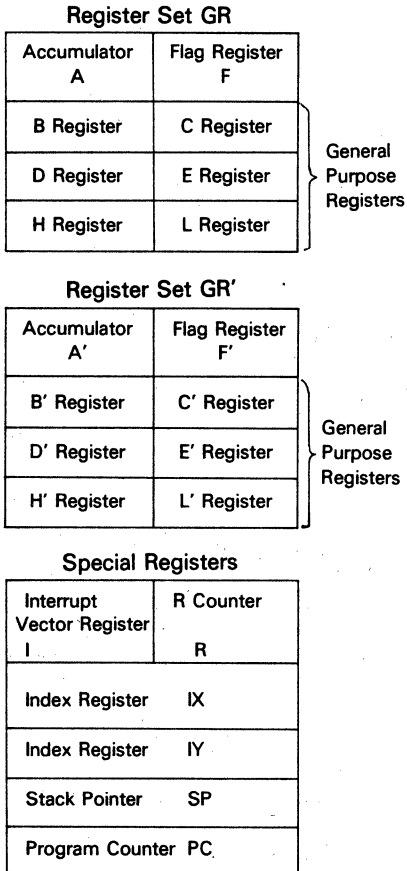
Register Set GR

| Accumulator A | Flag Register F |
|---|---|
| B Register | C Register |
| D Register | E Register |
| H Register | L Register |

General Purpose Registers

Register Set GR'

| Accumulator A' | Flag Register F' |
|---|---|
| B' Register | C' Register |
| D' Register | E' Register |
| H' Register | L' Register |

General Purpose Registers

Special Registers

| Interrupt Vector Register I | R Counter R |
|---|---|
| Index Register IX | |
| Index Register IY | |
| Stack Pointer SP | |
| Program Counter PC | |